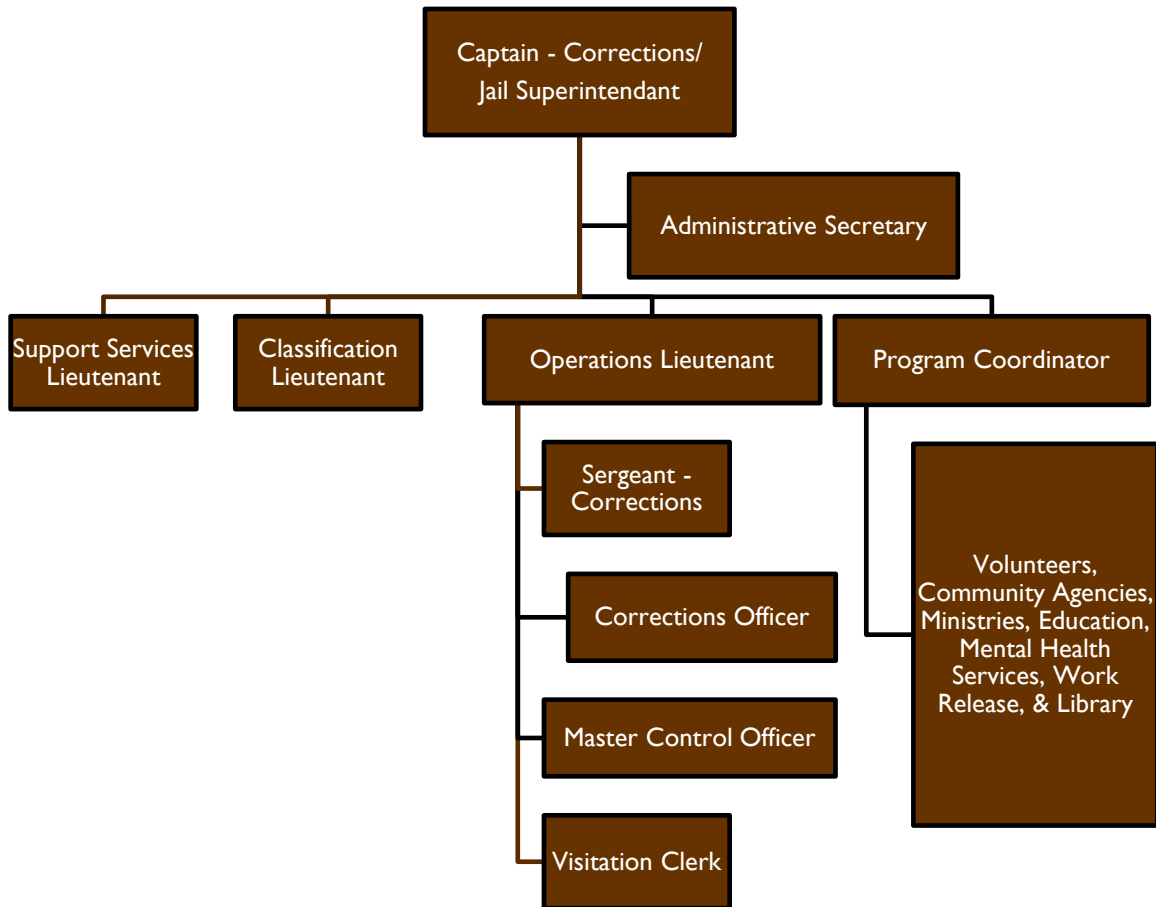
Captain - Corrections/ Jail Superintendant

Administrative Secretary

Support Services Lieutenant

Classification Lieutenant

Operations Lieutenant

Program Coordinator

Sergeant - Corrections

Corrections Officer

Master Control Officer

Visitation Clerk

Volunteers, Community Agencies, Ministries, Education, Mental Health Services, Work Release, & Library